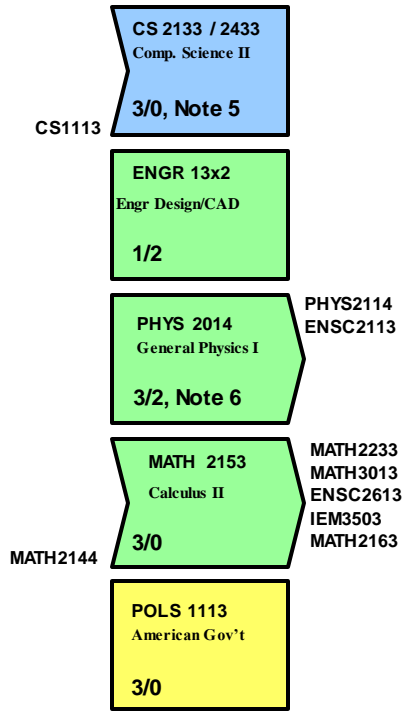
CS 2133 / 2433
Comp. Science II
3/0, Note 5

CS1113

ENGR 13x2
Engr Design/CAD
1/2

PHYS 2014
General Physics I
3/2, Note 6

PHYS2114
ENSC2113

MATH 2153
Calculus II
3/0

MATH2233
MATH3013
ENSC2613
IEM3503
MATH2163

MATH2144

POLS 1113
American Gov't
3/0